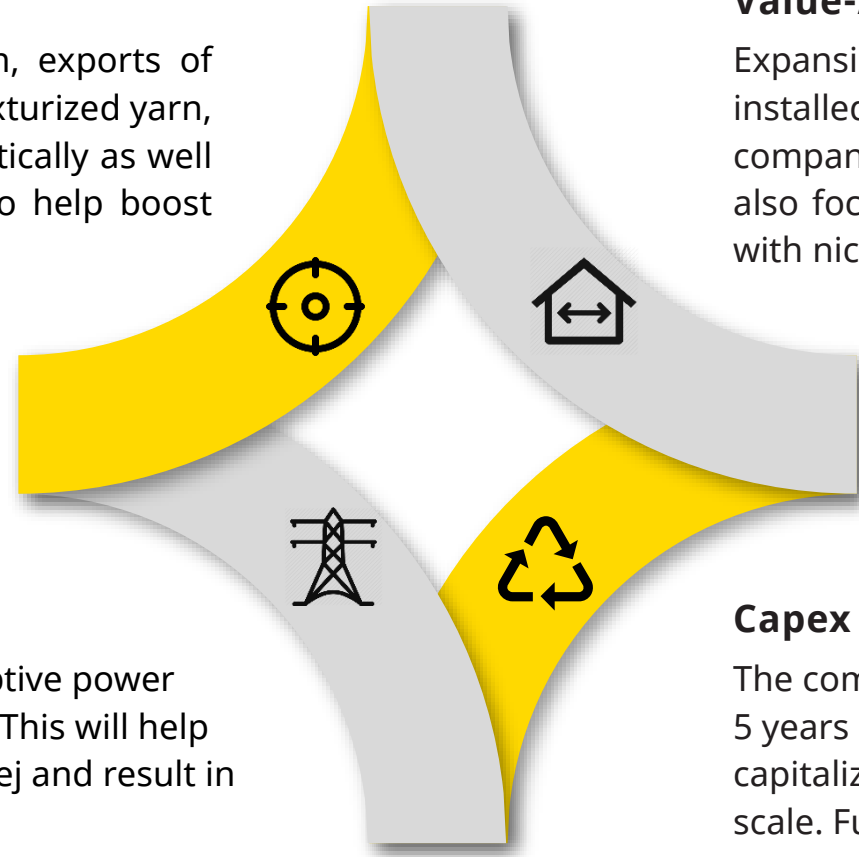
n, exports of xturized yarn, tically as well o help boost

Value-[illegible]

Expansi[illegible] installed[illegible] compan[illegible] also foc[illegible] with nic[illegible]

otive power This will help ej and result in

Capex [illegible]

The com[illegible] 5 years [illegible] capitaliz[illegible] scale. Fu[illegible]